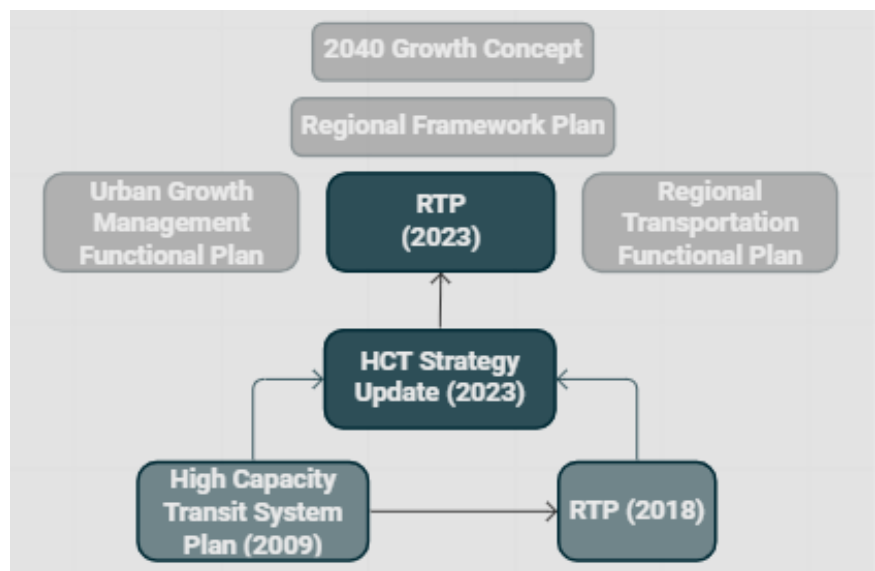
2040 Growth Concept

Regional Framework Plan

Urban Growth Management Functional Plan

RTP (2023)

Regional Transportation Functional Plan

HCT Strategy Update (2023)

High Capacity Transit System Plan (2009)

RTP (2018)